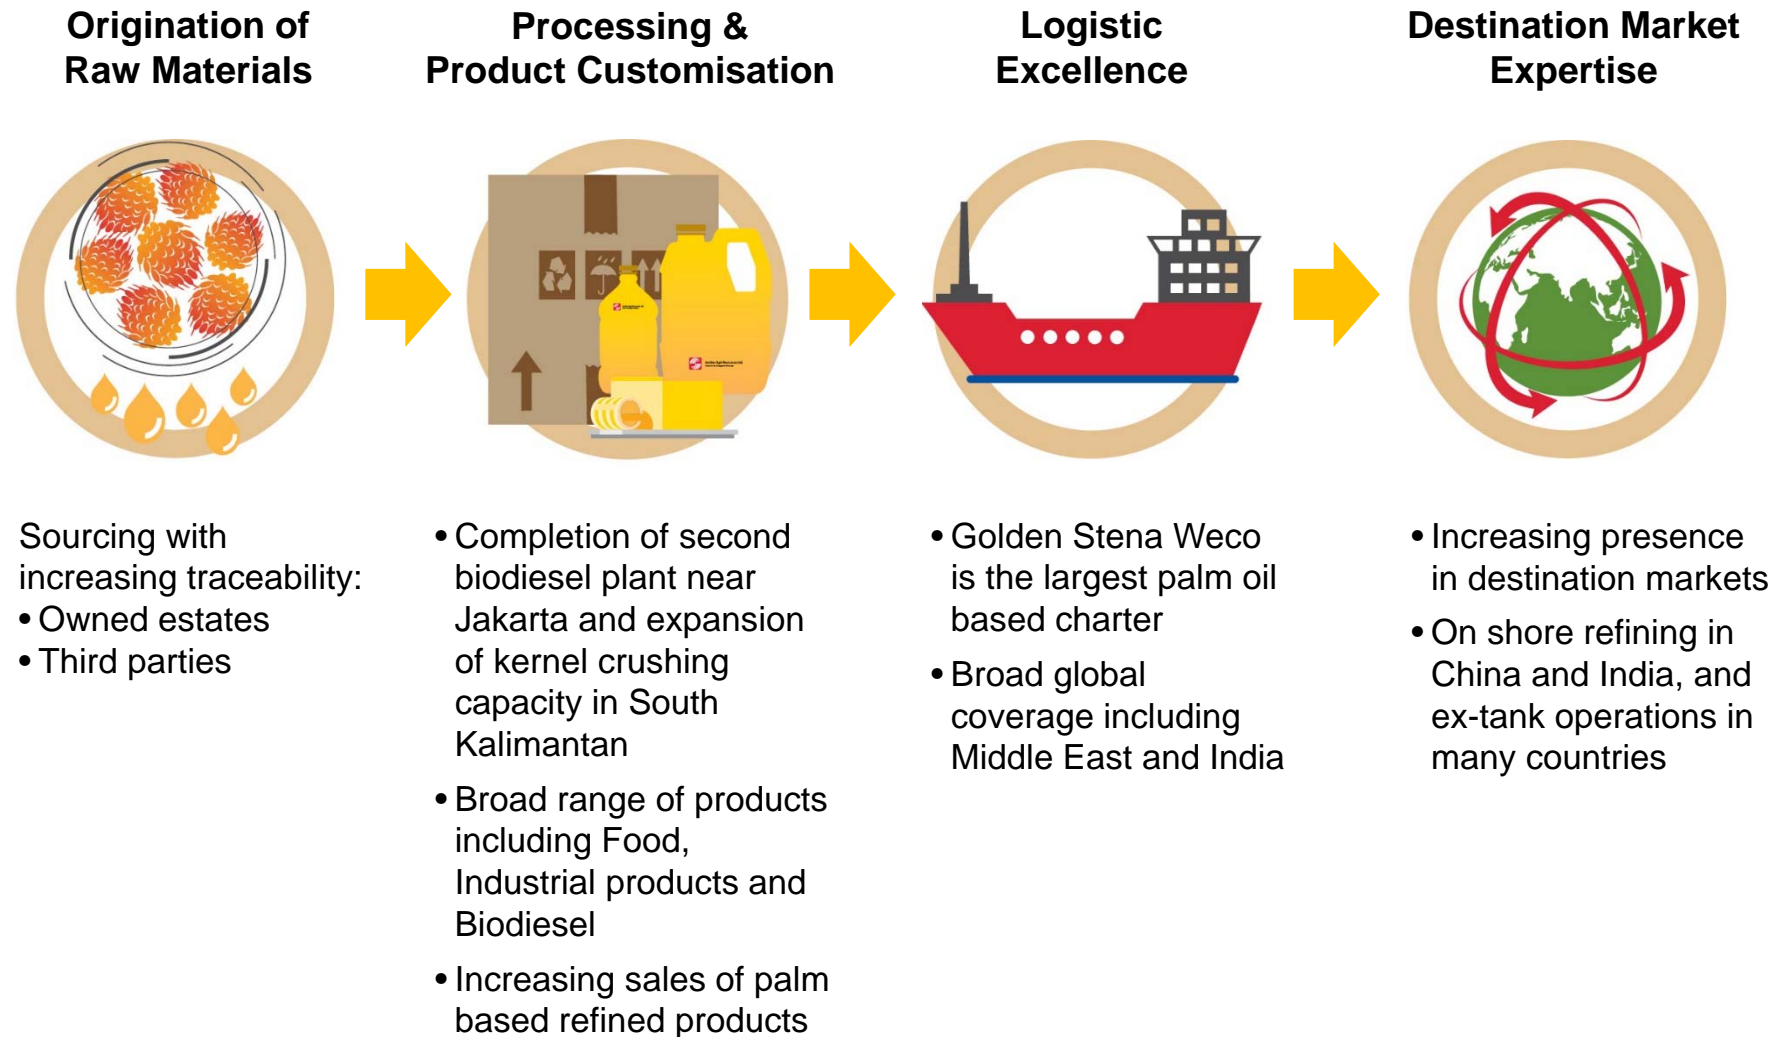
Origination of Raw Materials

Processing & Product Customisation

Logistic Excellence

Destination Market Expertise

Sourcing with increasing traceability:
• Owned estates
• Third parties

• Completion of second biodiesel plant near Jakarta and expansion of kernel crushing capacity in South Kalimantan
• Broad range of products including Food, Industrial products and Biodiesel
• Increasing sales of palm based refined products

• Golden Stena Weco is the largest palm oil based charter
• Broad global coverage including Middle East and India

• Increasing presence in destination markets
• On shore refining in China and India, and ex-tank operations in many countries